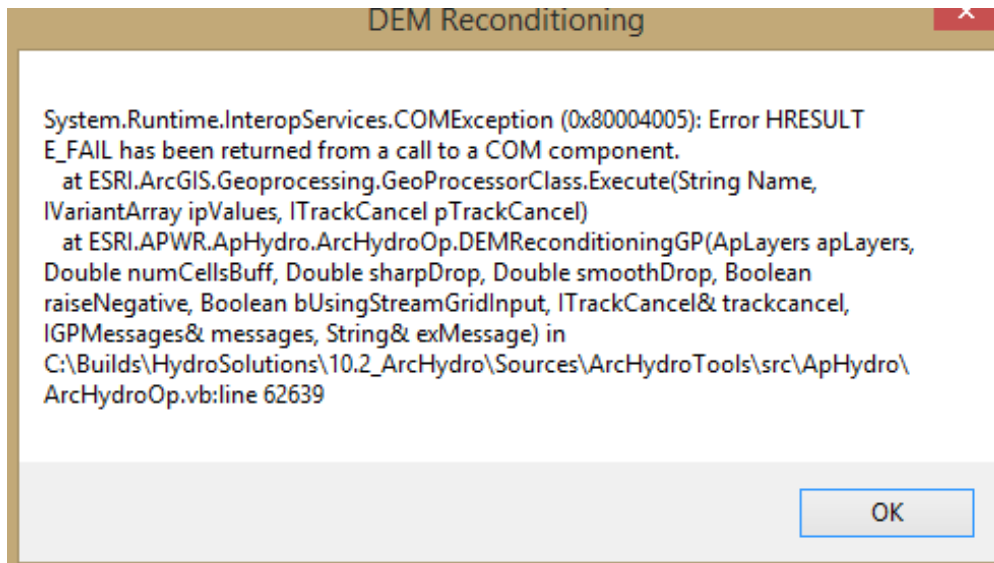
DEM Reconditioning

System.Runtime.InteropServices.COMException (0x80004005): Error HRESULT E_FAIL has been returned from a call to a COM component.
   at ESRI.ArcGIS.Geoprocessing.GeoProcessorClass.Execute(String Name, IVariantArray ipValues, ITrackCancel pTrackCancel)
   at ESRI.APWR.ApHydro.ArcHydroOp.DEMReconditioningGP(ApLayers apLayers, Double numCellsBuff, Double sharpDrop, Double smoothDrop, Boolean raiseNegative, Boolean bUsingStreamGridInput, ITrackCancel& trackcancel, IGPMessages& messages, String& exMessage) in C:\Builds\HydroSolutions\10.2_ArcHydro\Sources\ArcHydroTools\src\ApHydro\ArcHydroOp.vb:line 62639

OK